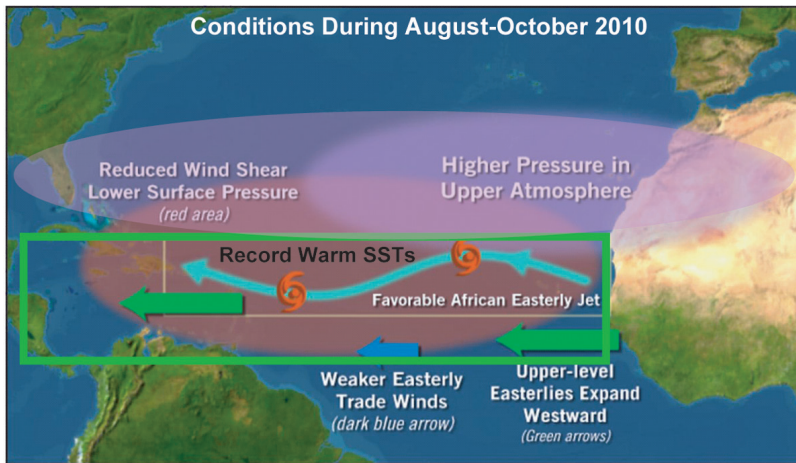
Conditions During August-October 2010

Reduced Wind Shear
Lower Surface Pressure
(red area)

Higher Pressure in
Upper Atmosphere

Record Warm SSTs

Favorable African Easterly Jet

Weaker Easterly
Trade Winds
(dark blue arrow)

Upper-level
Easterlies Expand
Westward
(Green arrows)